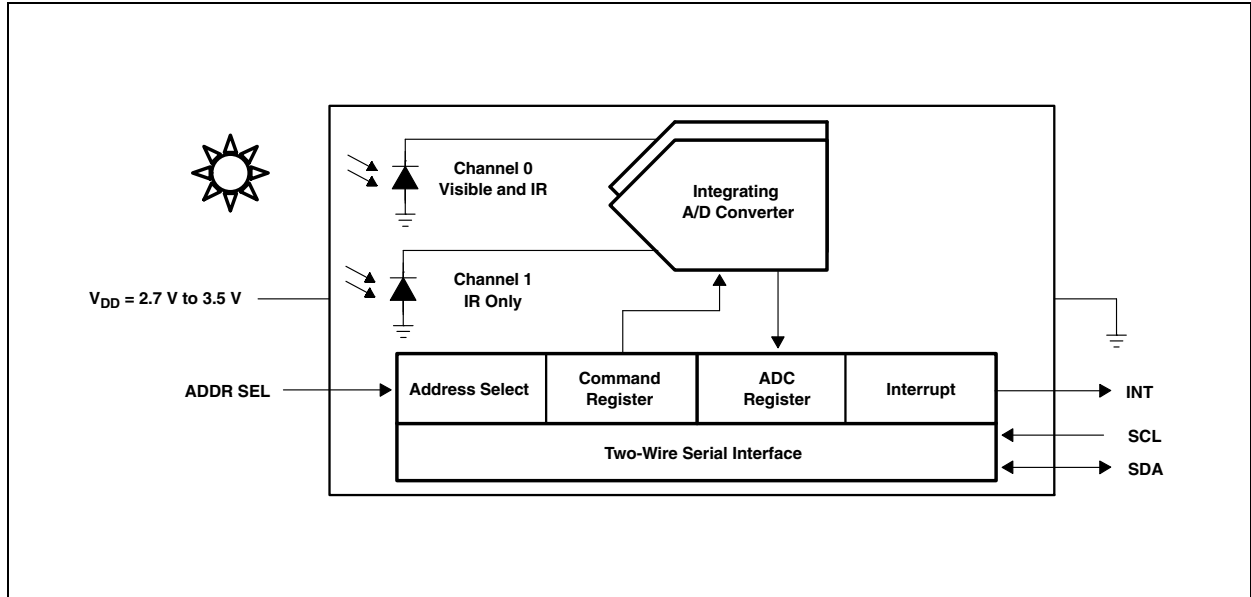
Channel 0
Visible and IR

Integrating
A/D Converter

Channel 1
IR Only

$V_{DD}$ = 2.7 V to 3.5 V

ADDR SEL

Address Select

Command
Register

ADC
Register

Interrupt

INT

SCL

Two-Wire Serial Interface

SDA